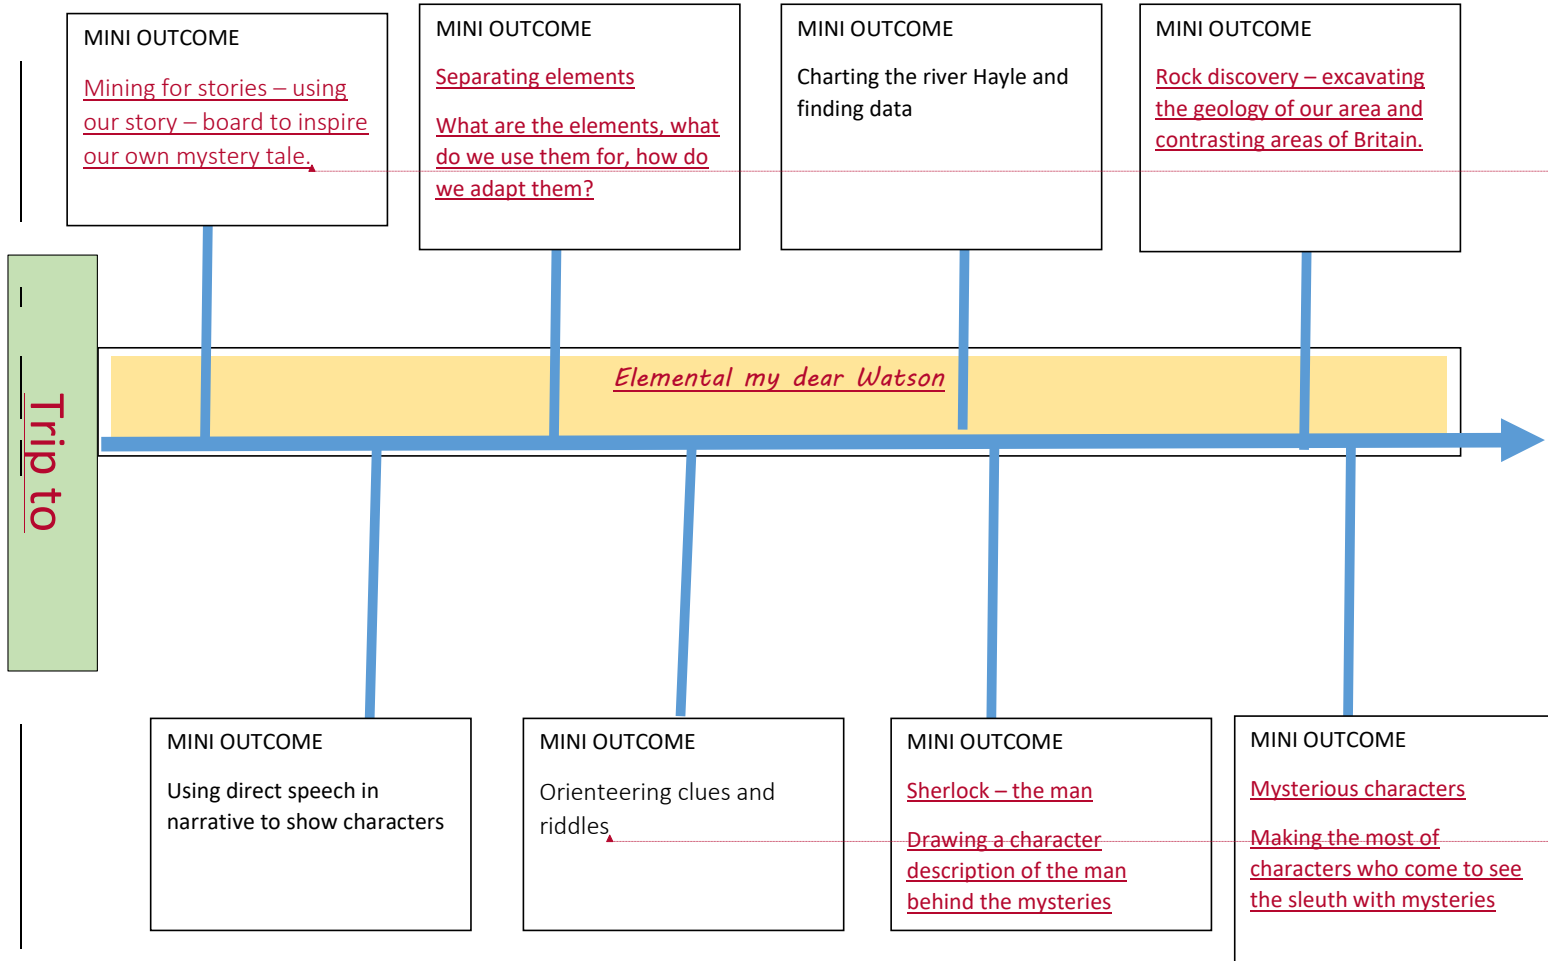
MINI OUTCOME

Mining for stories – using our story – board to inspire our own mystery tale.

MINI OUTCOME

Separating elements

What are the elements, what do we use them for, how do we adapt them?

MINI OUTCOME

Charting the river Hayle and finding data

MINI OUTCOME

Rock discovery – excavating the geology of our area and contrasting areas of Britain.

Trip to

Elemental my dear Watson

MINI OUTCOME

Using direct speech in narrative to show characters

MINI OUTCOME

Orienteering clues and riddles

MINI OUTCOME

Sherlock – the man

Drawing a character description of the man behind the mysteries

MINI OUTCOME

Mysterious characters

Making the most of characters who come to see the sleuth with mysteries